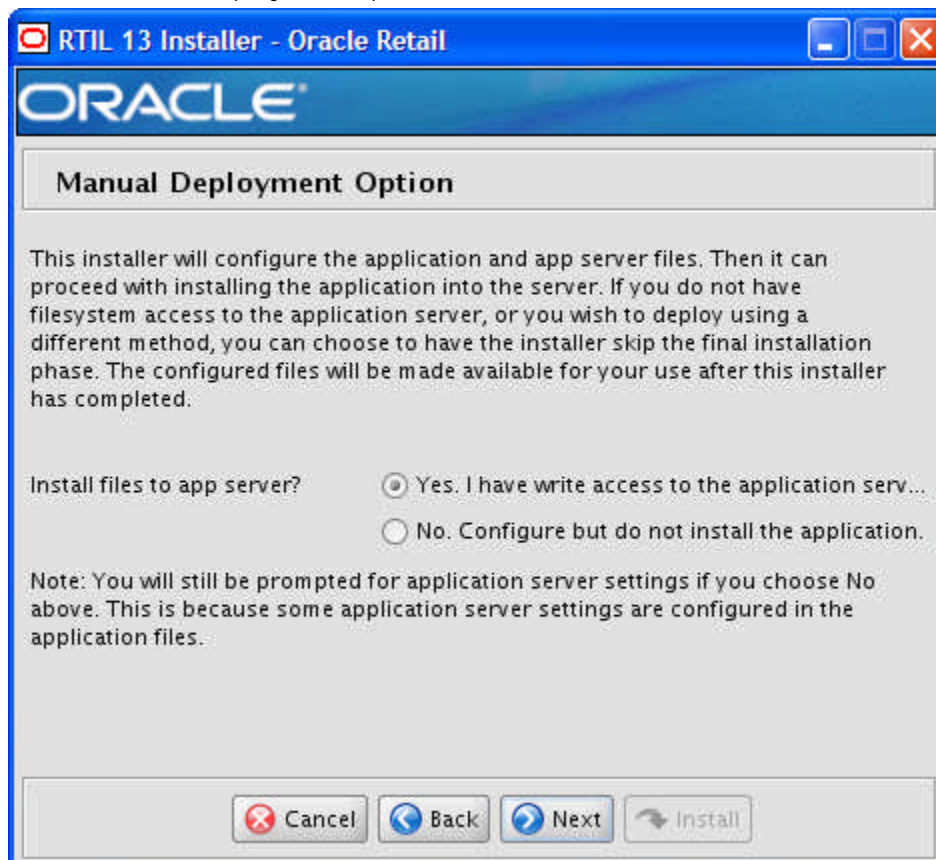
RTIL 13 Installer - Oracle Retail

ORACLE

Manual Deployment Option

This installer will configure the application and app server files. Then it can proceed with installing the application into the server. If you do not have filesystem access to the application server, or you wish to deploy using a different method, you can choose to have the installer skip the final installation phase. The configured files will be made available for your use after this installer has completed.

Install files to app server?

Yes. I have write access to the application serv...

No. Configure but do not install the application.

Note: You will still be prompted for application server settings if you choose No above. This is because some application server settings are configured in the application files.

Cancel

Back

Next

Install